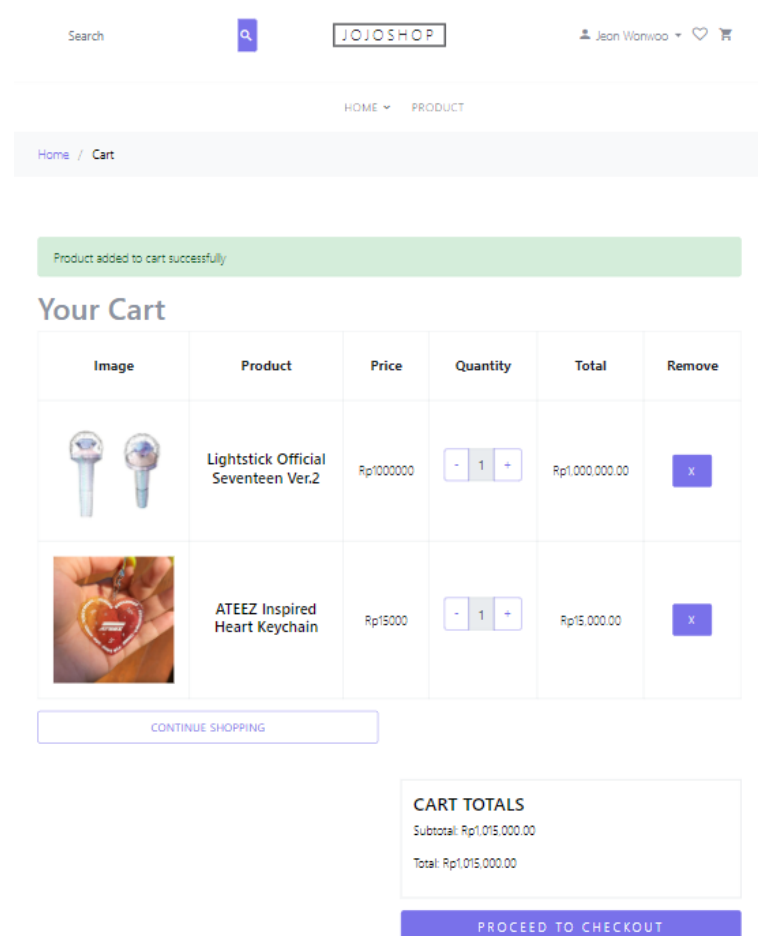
Search

JOJOSHOP

Jeon Wonwoo

HOME PRODUCT

Home / Cart

Product added to cart successfully

Your Cart

| Image | Product | Price | Quantity | Total | Remove |
|---|---|---|---|---|---|
| | Lightstick Official Seventeen Ver.2 | Rp1000000 | - 1 + | Rp1,000,000.00 | X |
| | ATEEZ Inspired Heart Keychain | Rp15000 | - 1 + | Rp15,000.00 | X |

CONTINUE SHOPPING

CART TOTALS

Subtotal: Rp1,015,000.00

Total: Rp1,015,000.00

PROCEED TO CHECKOUT